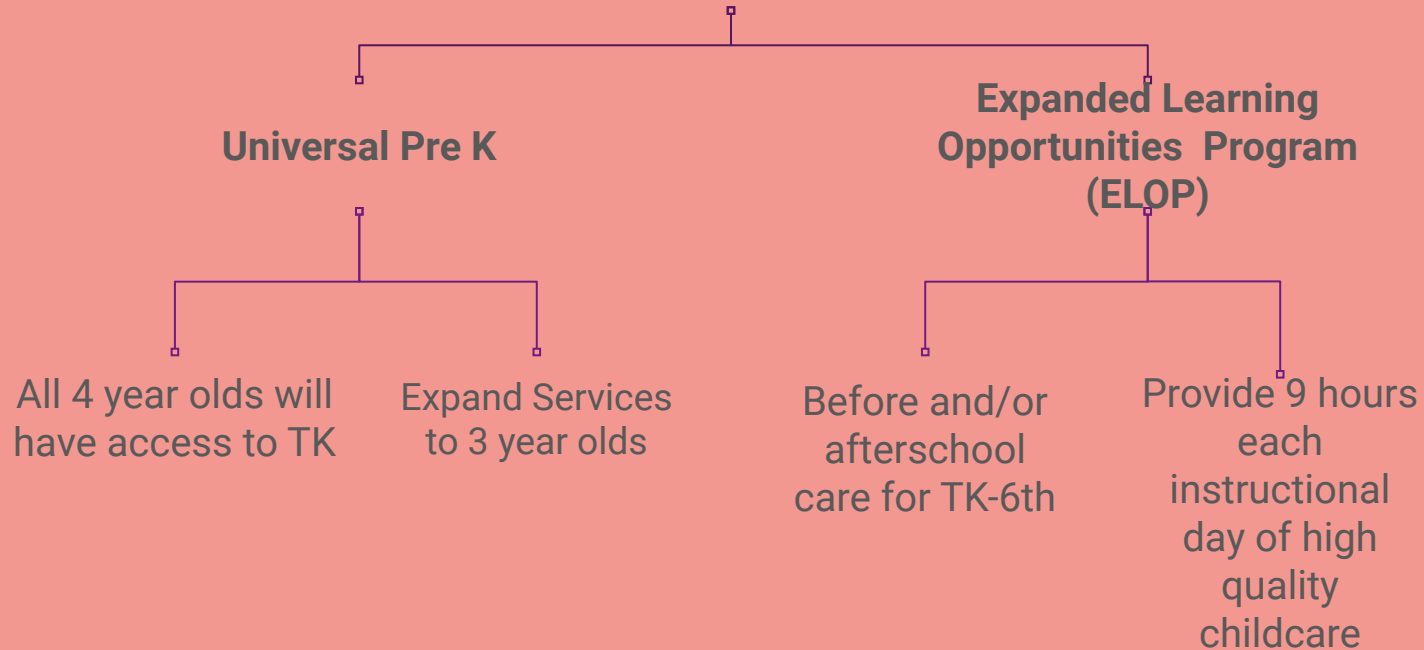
Universal Pre K

Expanded Learning Opportunities Program (ELOP)

All 4 year olds will have access to TK

Expand Services to 3 year olds

Before and/or afterschool care for TK-6th

Provide 9 hours each instructional day of high quality childcare